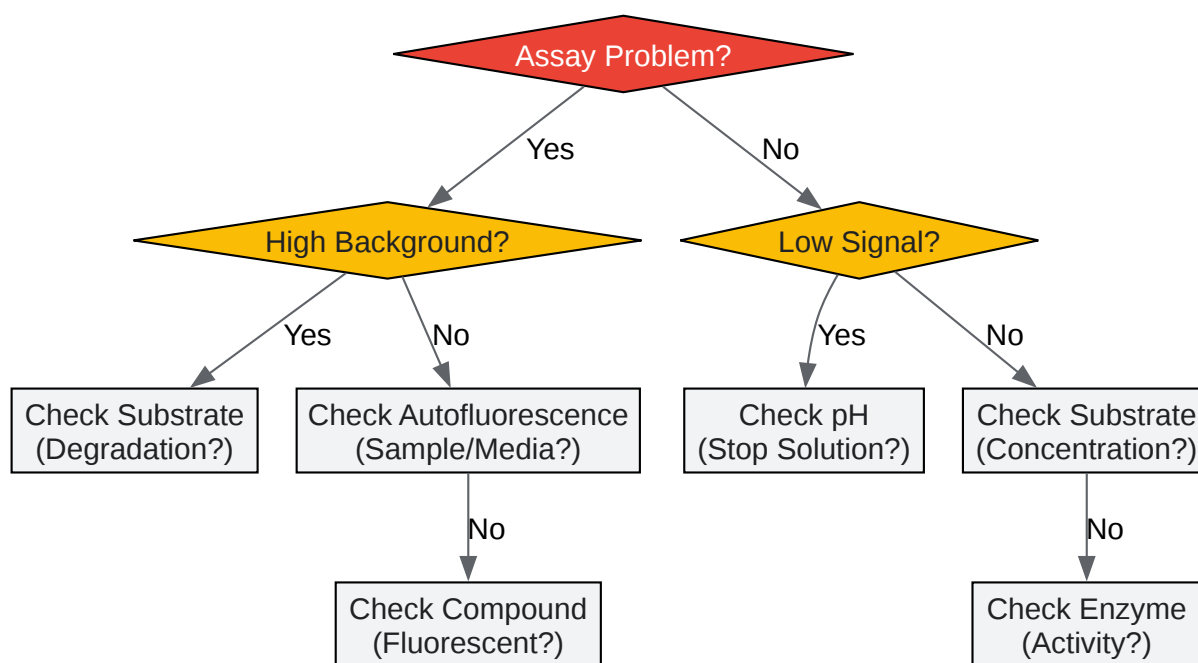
Assay Problem?

Yes

No

High Background?

Low Signal?

Yes

No

Yes

No

Check Substrate (Degradation?)

Check Autofluorescence (Sample/Media?)

Check pH (Stop Solution?)

Check Substrate (Concentration?)

No

No

Check Compound (Fluorescent?)

Check Enzyme (Activity?)